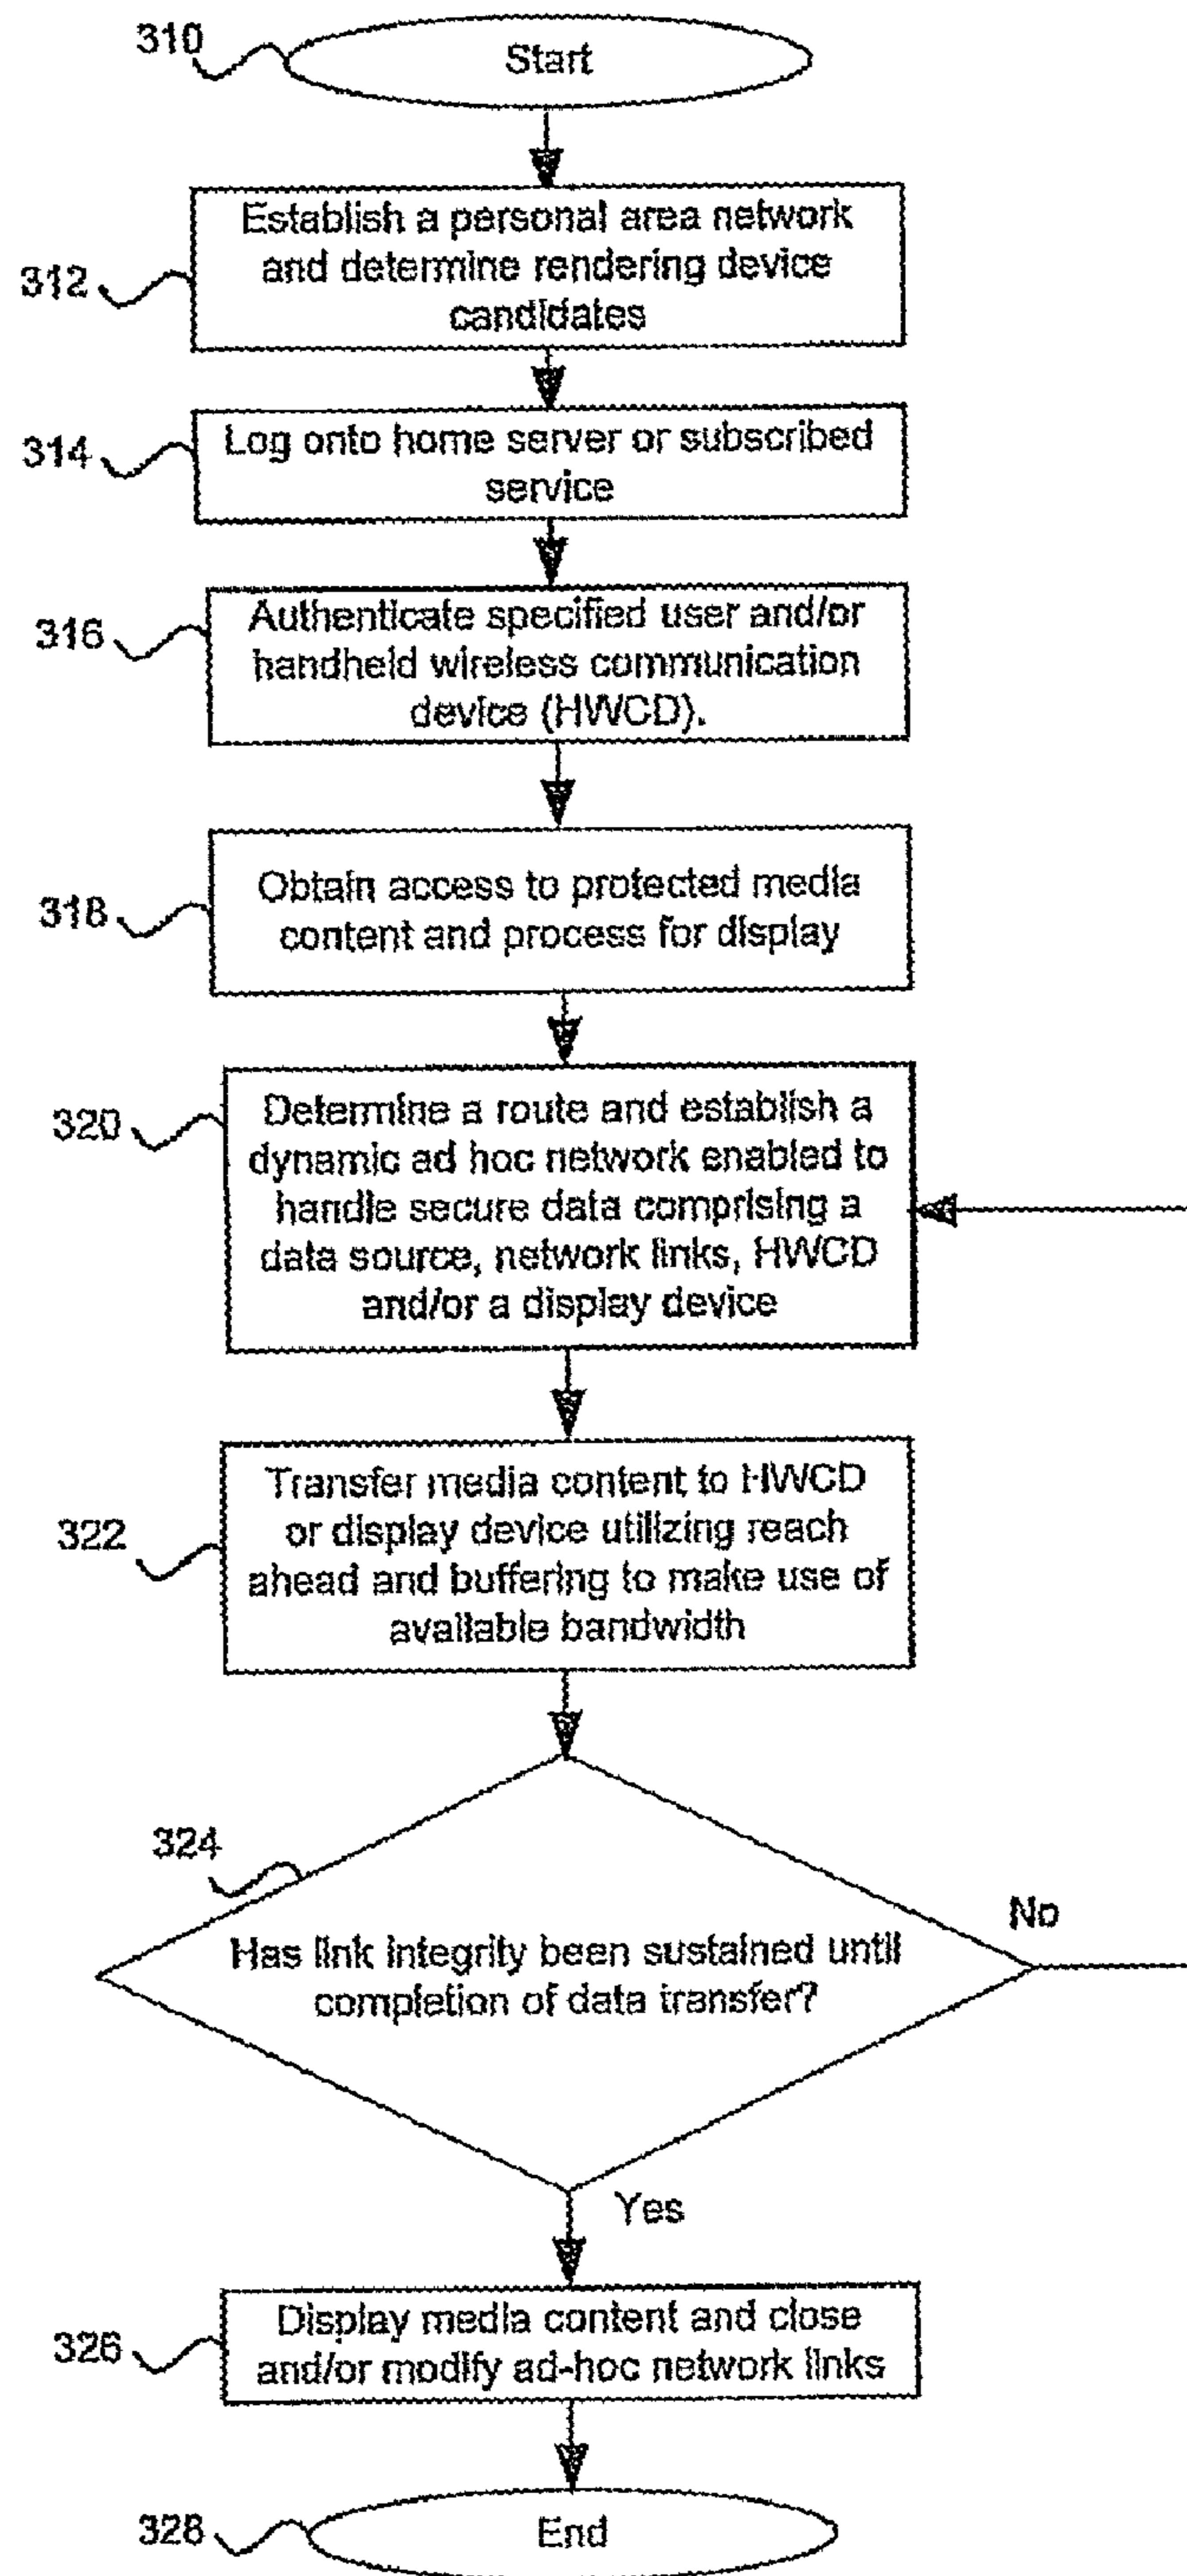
310
Start

312
Establish a personal area network and determine rendering device candidates

314
Log onto home server or subscribed service

316
Authenticate specified user and/or handheld wireless communication device (HWCD).

318
Obtain access to protected media content and process for display

320
Determine a route and establish a dynamic ad hoc network enabled to handle secure data comprising a data source, network links, HWCD and/or a display device

322
Transfer media content to HWCD or display device utilizing reach ahead and buffering to make use of available bandwidth

324
Has link integrity been sustained until completion of data transfer?

No

Yes

326
Display media content and close and/or modify ad-hoc network links

328
End